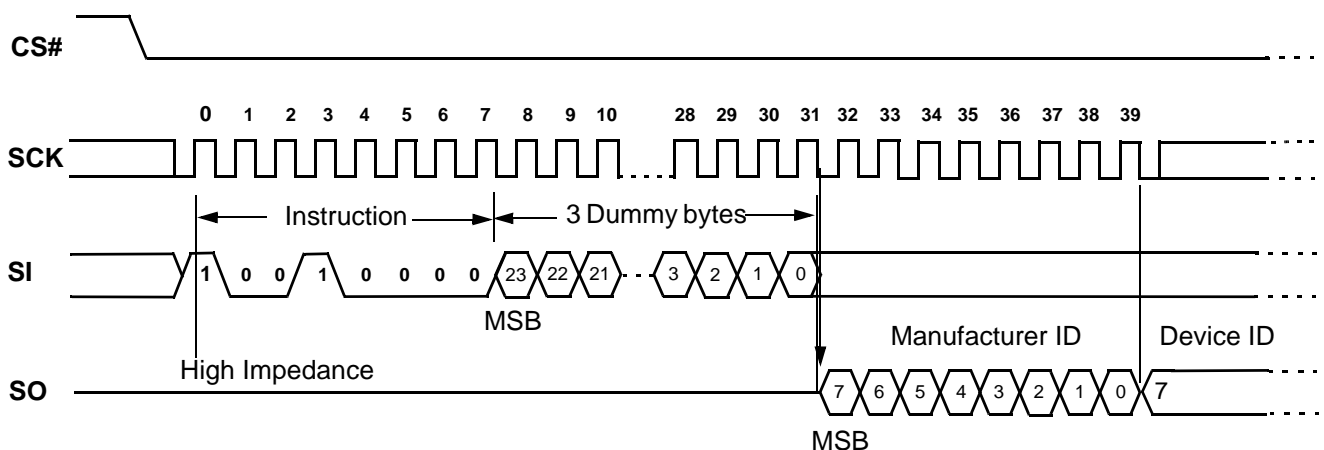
CS#

0 1 2 3 4 5 6 7 8 9 10 28 29 30 31 32 33 34 35 36 37 38 39

SCK

Instruction

3 Dummy bytes

SI

1 0 0 1 0 0 0 0 23 22 21 3 2 1 0

MSB

Manufacturer ID

Device ID

High Impedance

SO

7 6 5 4 3 2 1 0 7

MSB